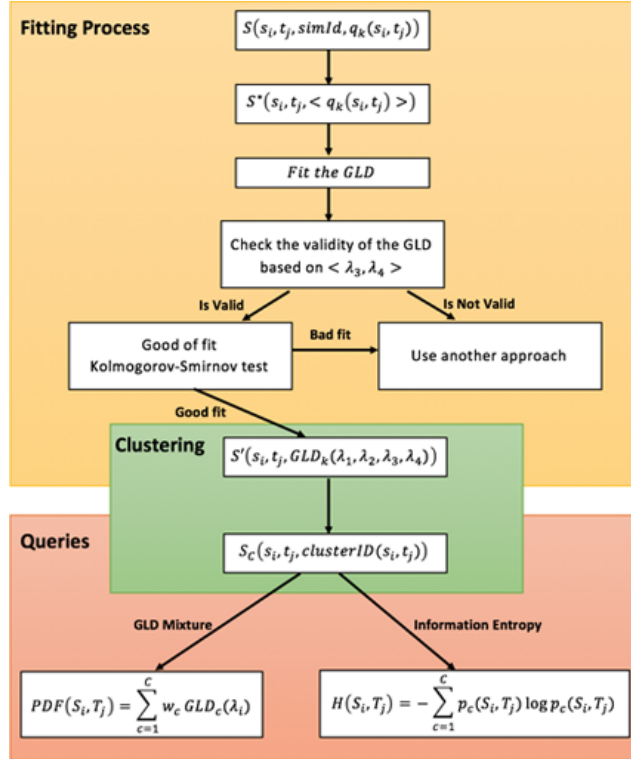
Fitting Process

$S(s_i, t_j, simId, q_k(s_i, t_j))$

$S^*(s_i, t_j, < q_k(s_i, t_j) >)$

$Fit\ the\ GLD$

Check the validity of the GLD based on $< \lambda_3, \lambda_4 >$

Is Valid

Is Not Valid

Good of fit Kolmogorov-Smirnov test

Bad fit

Use another approach

Good fit

Clustering

$S'(s_i, t_j, GLD_k(\lambda_1, \lambda_2, \lambda_3, \lambda_4))$

Queries

$S_C(s_i, t_j, clusterID(s_i, t_j))$

GLD Mixture

Information Entropy

$PDF(S_i, T_j) = \sum_{c=1}^{C} w_c\, GLD_c(\lambda_i)$

$H(S_i, T_j) = -\sum_{c=1}^{C} p_c(S_i, T_j) \log p_c(S_i, T_j)$